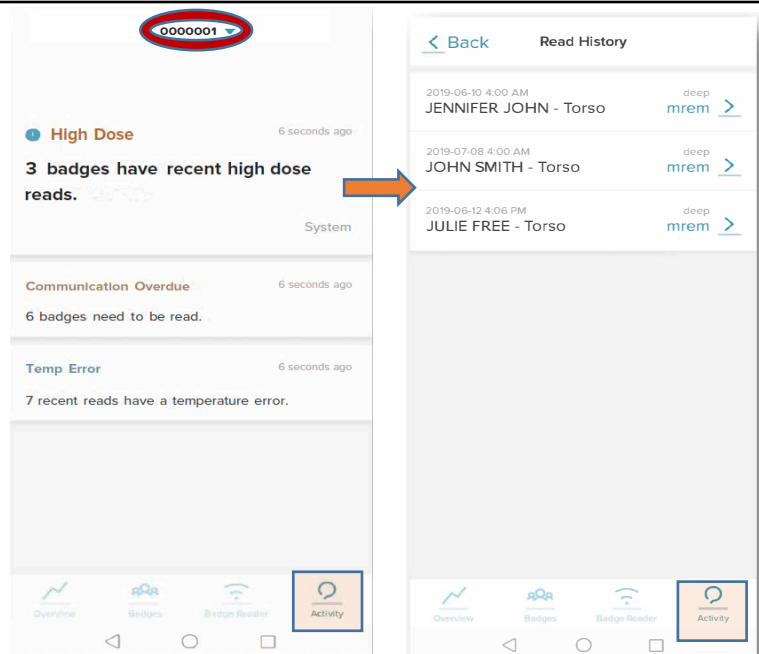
0000001

High Dose
6 seconds ago
3 badges have recent high dose reads.
System

Communication Overdue
6 seconds ago
6 badges need to be read.

Temp Error
6 seconds ago
7 recent reads have a temperature error.

Overview
Badges
Badge Reader
Activity

Back
Read History

2019-06-10 4:00 AM
JENNIFER JOHN - Torso
deep
mrem

2019-07-08 4:00 AM
JOHN SMITH - Torso
deep
mrem

2019-06-12 4:06 PM
JULIE FREE - Torso
deep
mrem

Overview
Badges
Badge Reader
Activity